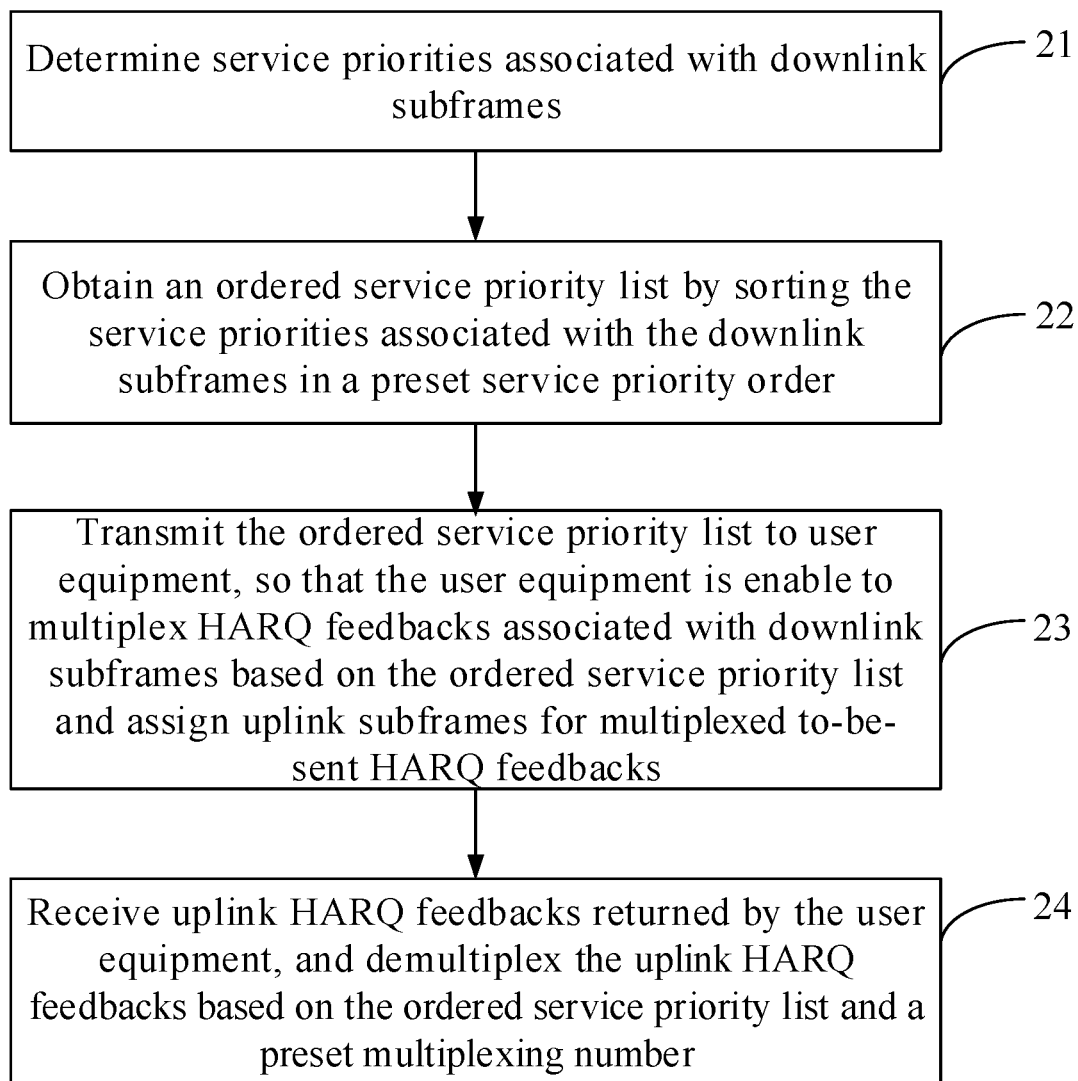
Determine service priorities associated with downlink subframes

21

Obtain an ordered service priority list by sorting the service priorities associated with the downlink subframes in a preset service priority order

22

Transmit the ordered service priority list to user equipment, so that the user equipment is enable to multiplex HARQ feedbacks associated with downlink subframes based on the ordered service priority list and assign uplink subframes for multiplexed to-be-sent HARQ feedbacks

23

Receive uplink HARQ feedbacks returned by the user equipment, and demultiplex the uplink HARQ feedbacks based on the ordered service priority list and a preset multiplexing number

24